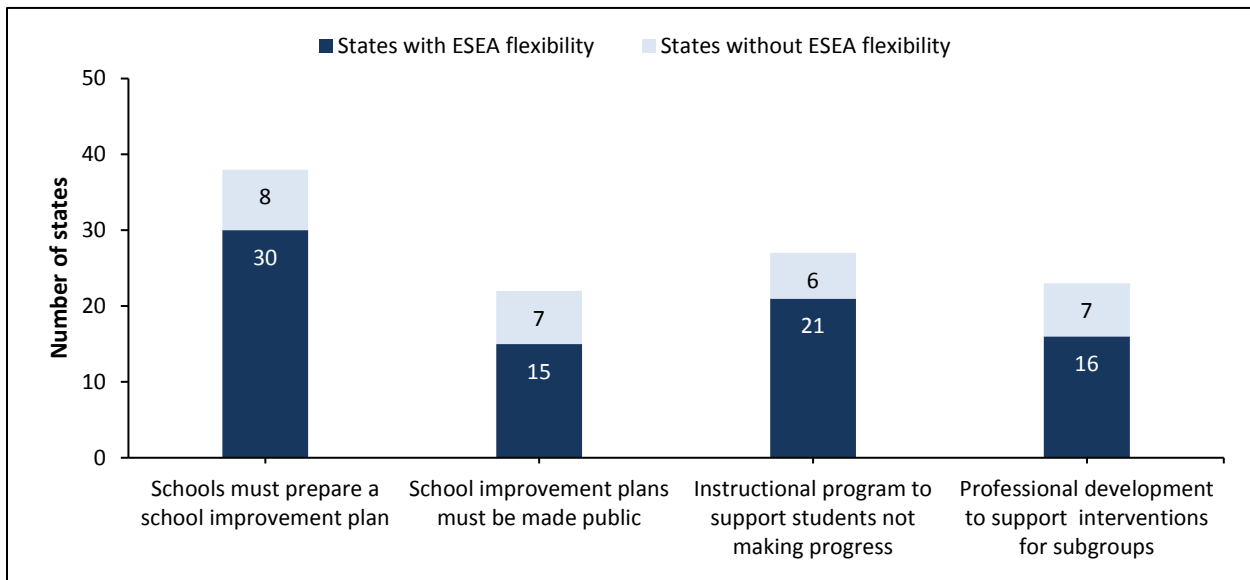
States with ESEA flexibility
States without ESEA flexibility

Number of states

50
40
30
20
10
0

8
30
7
15
6
21
7
16

Schools must prepare a school improvement plan

School improvement plans must be made public

Instructional program to support students not making progress

Professional development to support interventions for subgroups